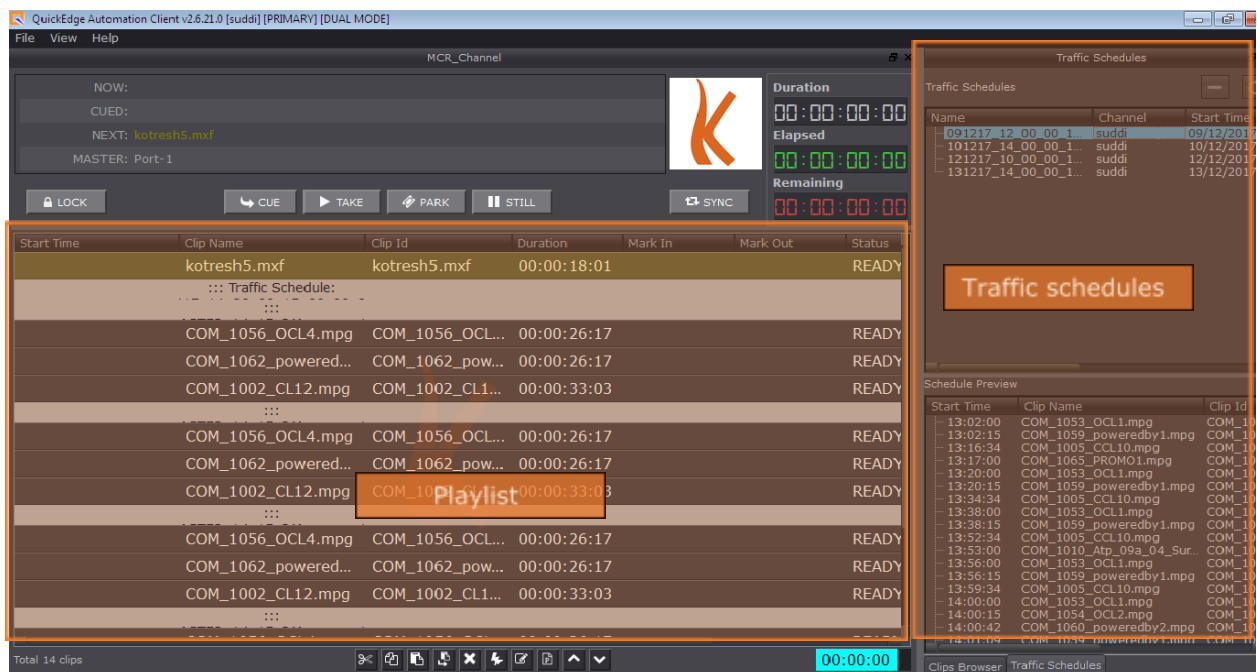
QuickEdge Automation Client v2.6.21.0 [suddi] [PRIMARY] [DUAL MODE]

File View Help

MCR_Channel

NOW:
CUED:
NEXT: kotresh5.mxf
MASTER: Port-1

Duration
00:00:00:00
Elapsed
00:00:00:00
Remaining
00:00:00:00

LOCK CUE TAKE PARK STILL SYNC

| Start Time | Clip Name | Clip Id | Duration | Mark In | Mark Out | Status |
|---|---|---|---|---|---|---|
| | kotresh5.mxf | kotresh5.mxf | 00:00:18:01 | | | READY |
| | ::: Traffic Schedule: | | | | | |
| | ::: | | | | | |
| | COM_1056_OCL4.mpg | COM_1056_OCL... | 00:00:26:17 | | | READY |
| | COM_1062_powered... | COM_1062_pow... | 00:00:26:17 | | | READY |
| | COM_1002_CL12.mpg | COM_1002_CL1... | 00:00:33:03 | | | READY |
| | ::: | | | | | |
| | COM_1056_OCL4.mpg | COM_1056_OCL... | 00:00:26:17 | | | READY |
| | COM_1062_powered... | COM_1062_pow... | 00:00:26:17 | | | READY |
| | COM_1002_CL12.mpg | COM_10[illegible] | 00:00:33:03 | | | READY |
| | COM_1056_OCL4.mpg | COM_1056_OCL... | 00:00:26:17 | | | READY |
| | COM_1062_powered... | COM_1062_pow... | 00:00:26:17 | | | READY |
| | COM_1002_CL12.mpg | COM_1002_CL1... | 00:00:33:03 | | | READY |
| | ::: | | | | | |

Playlist

Total 14 clips

00:00:00

Traffic Schedules

Traffic Schedules

| Name | Channel | Start Time |
|---|---|---|
| 091217_12_00_00_1... | suddi | 09/12/2017 |
| 101217_14_00_00_1... | suddi | 10/12/2017 |
| 121217_10_00_00_1... | suddi | 12/12/2017 |
| 131217_14_00_00_1... | suddi | 13/12/2017 |

Traffic schedules

Schedule Preview

| Start Time | Clip Name | Clip Id |
|---|---|---|
| 13:02:00 | COM_1053_OCL1.mpg | COM_10 |
| 13:02:15 | COM_1059_poweredby1.mpg | COM_10 |
| 13:16:34 | COM_1005_CCL10.mpg | COM_10 |
| 13:17:00 | COM_1065_PROMO1.mpg | COM_10 |
| 13:20:00 | COM_1053_OCL1.mpg | COM_10 |
| 13:20:15 | COM_1059_poweredby1.mpg | COM_10 |
| 13:34:34 | COM_1005_CCL10.mpg | COM_10 |
| 13:38:00 | COM_1053_OCL1.mpg | COM_10 |
| 13:38:15 | COM_1059_poweredby1.mpg | COM_10 |
| 13:52:34 | COM_1005_CCL10.mpg | COM_10 |
| 13:53:00 | COM_1010_Atp_09a_04_Sur... | COM_10 |
| 13:56:00 | COM_1053_OCL1.mpg | COM_10 |
| 13:56:15 | COM_1059_poweredby1.mpg | COM_10 |
| 13:59:34 | COM_1005_CCL10.mpg | COM_10 |
| 14:00:00 | COM_1053_OCL1.mpg | COM_10 |
| 14:00:15 | COM_1054_OCL2.mpg | COM_10 |
| 14:00:42 | COM_1060_poweredby2.mpg | COM_10 |

Clips Browser Traffic Schedules